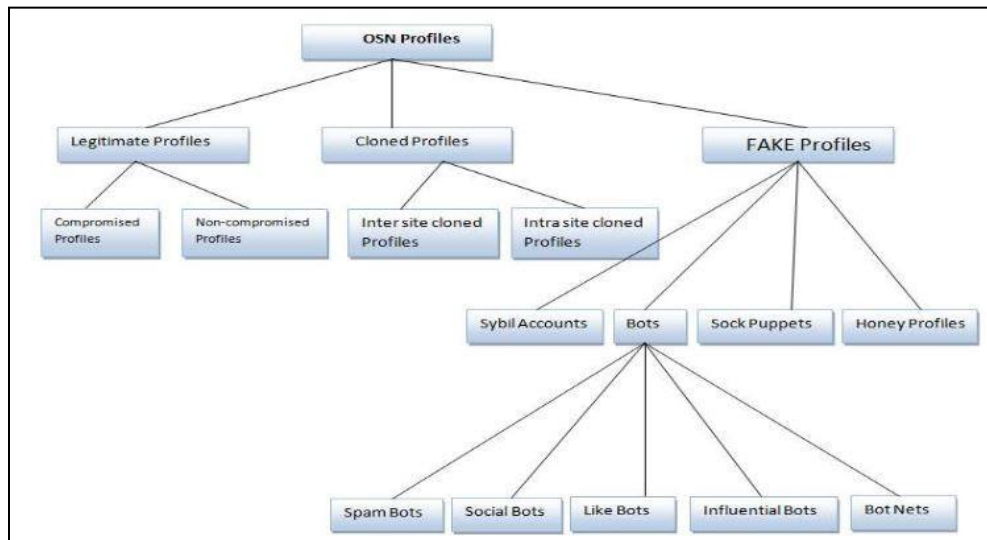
OSN Profiles

Legitimate Profiles

Cloned Profiles

FAKE Profiles

Compromised Profiles

Non-compromised Profiles

Inter site cloned Profiles

Intra site cloned Profiles

Sybil Accounts

Bots

Sock Puppets

Honey Profiles

Spam Bots

Social Bots

Like Bots

Influential Bots

Bot Nets